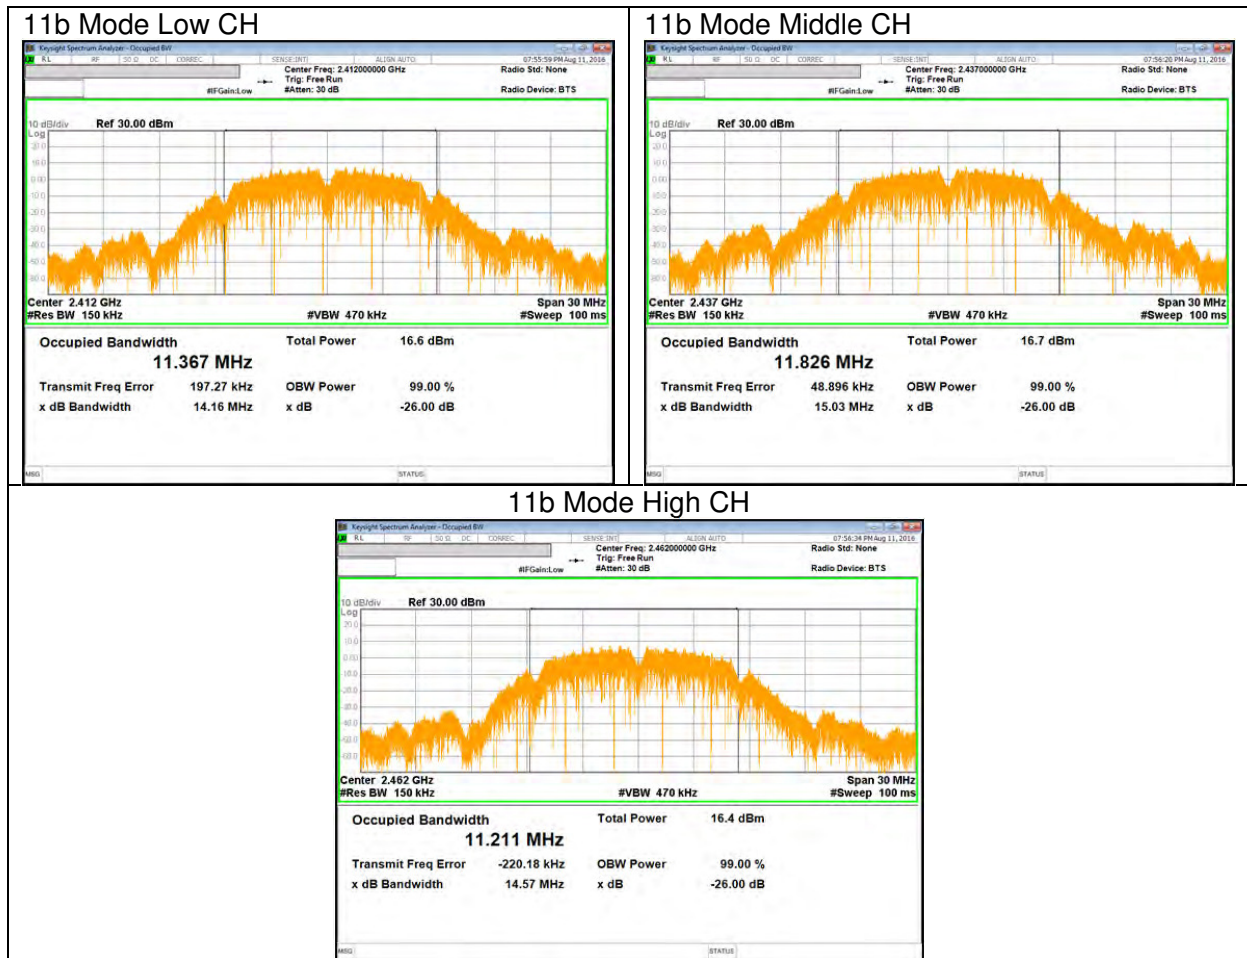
11b Mode Low CH

Keysight Spectrum Analyzer - Occupied BW
RL RF 50 Ω DC CORREC SENSE:INT ALIGN AUTO 07:55:59 PM Aug 11, 2016
Center Freq: 2.412000000 GHz Radio Std: None
Trig: Free Run
#IFGain:Low #Atten: 30 dB Radio Device: BTS

10 dB/div Ref 30.00 dBm
Log

Center 2.412 GHz Span 30 MHz
#Res BW 150 kHz #VBW 470 kHz #Sweep 100 ms

Occupied Bandwidth Total Power 16.6 dBm
11.367 MHz
Transmit Freq Error 197.27 kHz OBW Power 99.00 %
x dB Bandwidth 14.16 MHz x dB -26.00 dB

MSG STATUS

11b Mode Middle CH

Keysight Spectrum Analyzer - Occupied BW
RL RF 50 Ω DC CORREC SENSE:INT ALIGN AUTO 07:56:20 PM Aug 11, 2016
Center Freq: 2.437000000 GHz Radio Std: None
Trig: Free Run
#IFGain:Low #Atten: 30 dB Radio Device: BTS

10 dB/div Ref 30.00 dBm
Log

Center 2.437 GHz Span 30 MHz
#Res BW 150 kHz #VBW 470 kHz #Sweep 100 ms

Occupied Bandwidth Total Power 16.7 dBm
11.826 MHz
Transmit Freq Error 48.896 kHz OBW Power 99.00 %
x dB Bandwidth 15.03 MHz x dB -26.00 dB

MSG STATUS

11b Mode High CH

Keysight Spectrum Analyzer - Occupied BW
RL RF 50 Ω DC CORREC SENSE:INT ALIGN AUTO 07:56:34 PM Aug 11, 2016
Center Freq: 2.462000000 GHz Radio Std: None
Trig: Free Run
#IFGain:Low #Atten: 30 dB Radio Device: BTS

10 dB/div Ref 30.00 dBm
Log

Center 2.462 GHz Span 30 MHz
#Res BW 150 kHz #VBW 470 kHz #Sweep 100 ms

Occupied Bandwidth Total Power 16.4 dBm
11.211 MHz
Transmit Freq Error -220.18 kHz OBW Power 99.00 %
x dB Bandwidth 14.57 MHz x dB -26.00 dB

MSG STATUS